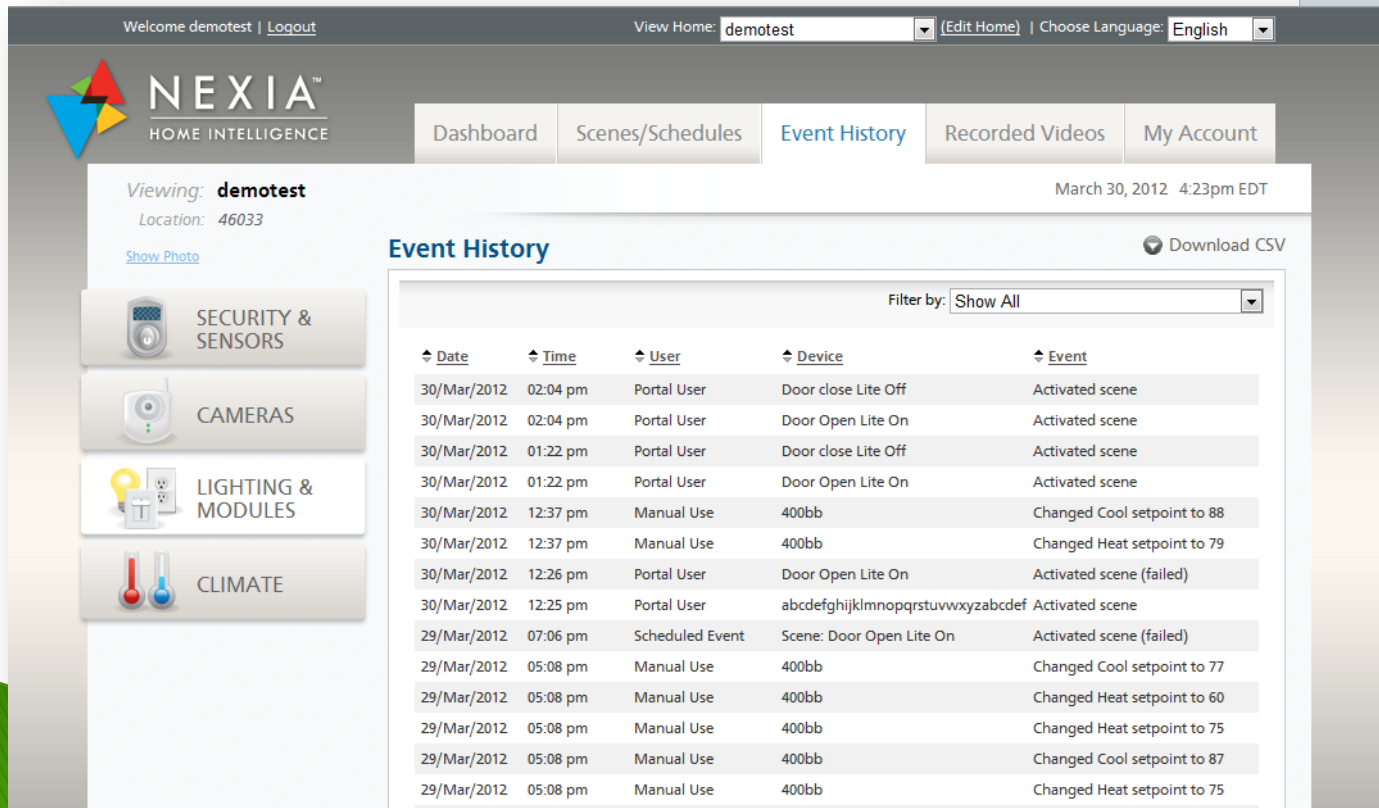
Welcome demotest | Logout

View Home: demotest (Edit Home) | Choose Language: English

NEXIA™
HOME INTELLIGENCE

Dashboard | Scenes/Schedules | Event History | Recorded Videos | My Account

Viewing: demotest
Location: 46033

March 30, 2012 4:23pm EDT

Show Photo

SECURITY & SENSORS

CAMERAS

LIGHTING & MODULES

CLIMATE

Event History

Download CSV

Filter by: Show All

| Date | Time | User | Device | Event |
|---|---|---|---|---|
| 30/Mar/2012 | 02:04 pm | Portal User | Door close Lite Off | Activated scene |
| 30/Mar/2012 | 02:04 pm | Portal User | Door Open Lite On | Activated scene |
| 30/Mar/2012 | 01:22 pm | Portal User | Door close Lite Off | Activated scene |
| 30/Mar/2012 | 01:22 pm | Portal User | Door Open Lite On | Activated scene |
| 30/Mar/2012 | 12:37 pm | Manual Use | 400bb | Changed Cool setpoint to 88 |
| 30/Mar/2012 | 12:37 pm | Manual Use | 400bb | Changed Heat setpoint to 79 |
| 30/Mar/2012 | 12:26 pm | Portal User | Door Open Lite On | Activated scene (failed) |
| 30/Mar/2012 | 12:25 pm | Portal User | abcdefghijklmnopqrstuvwxyzabcdef | Activated scene |
| 29/Mar/2012 | 07:06 pm | Scheduled Event | Scene: Door Open Lite On | Activated scene (failed) |
| 29/Mar/2012 | 05:08 pm | Manual Use | 400bb | Changed Cool setpoint to 77 |
| 29/Mar/2012 | 05:08 pm | Manual Use | 400bb | Changed Heat setpoint to 60 |
| 29/Mar/2012 | 05:08 pm | Manual Use | 400bb | Changed Heat setpoint to 75 |
| 29/Mar/2012 | 05:08 pm | Manual Use | 400bb | Changed Cool setpoint to 87 |
| 29/Mar/2012 | 05:08 pm | Manual Use | 400bb | Changed Heat setpoint to 75 |